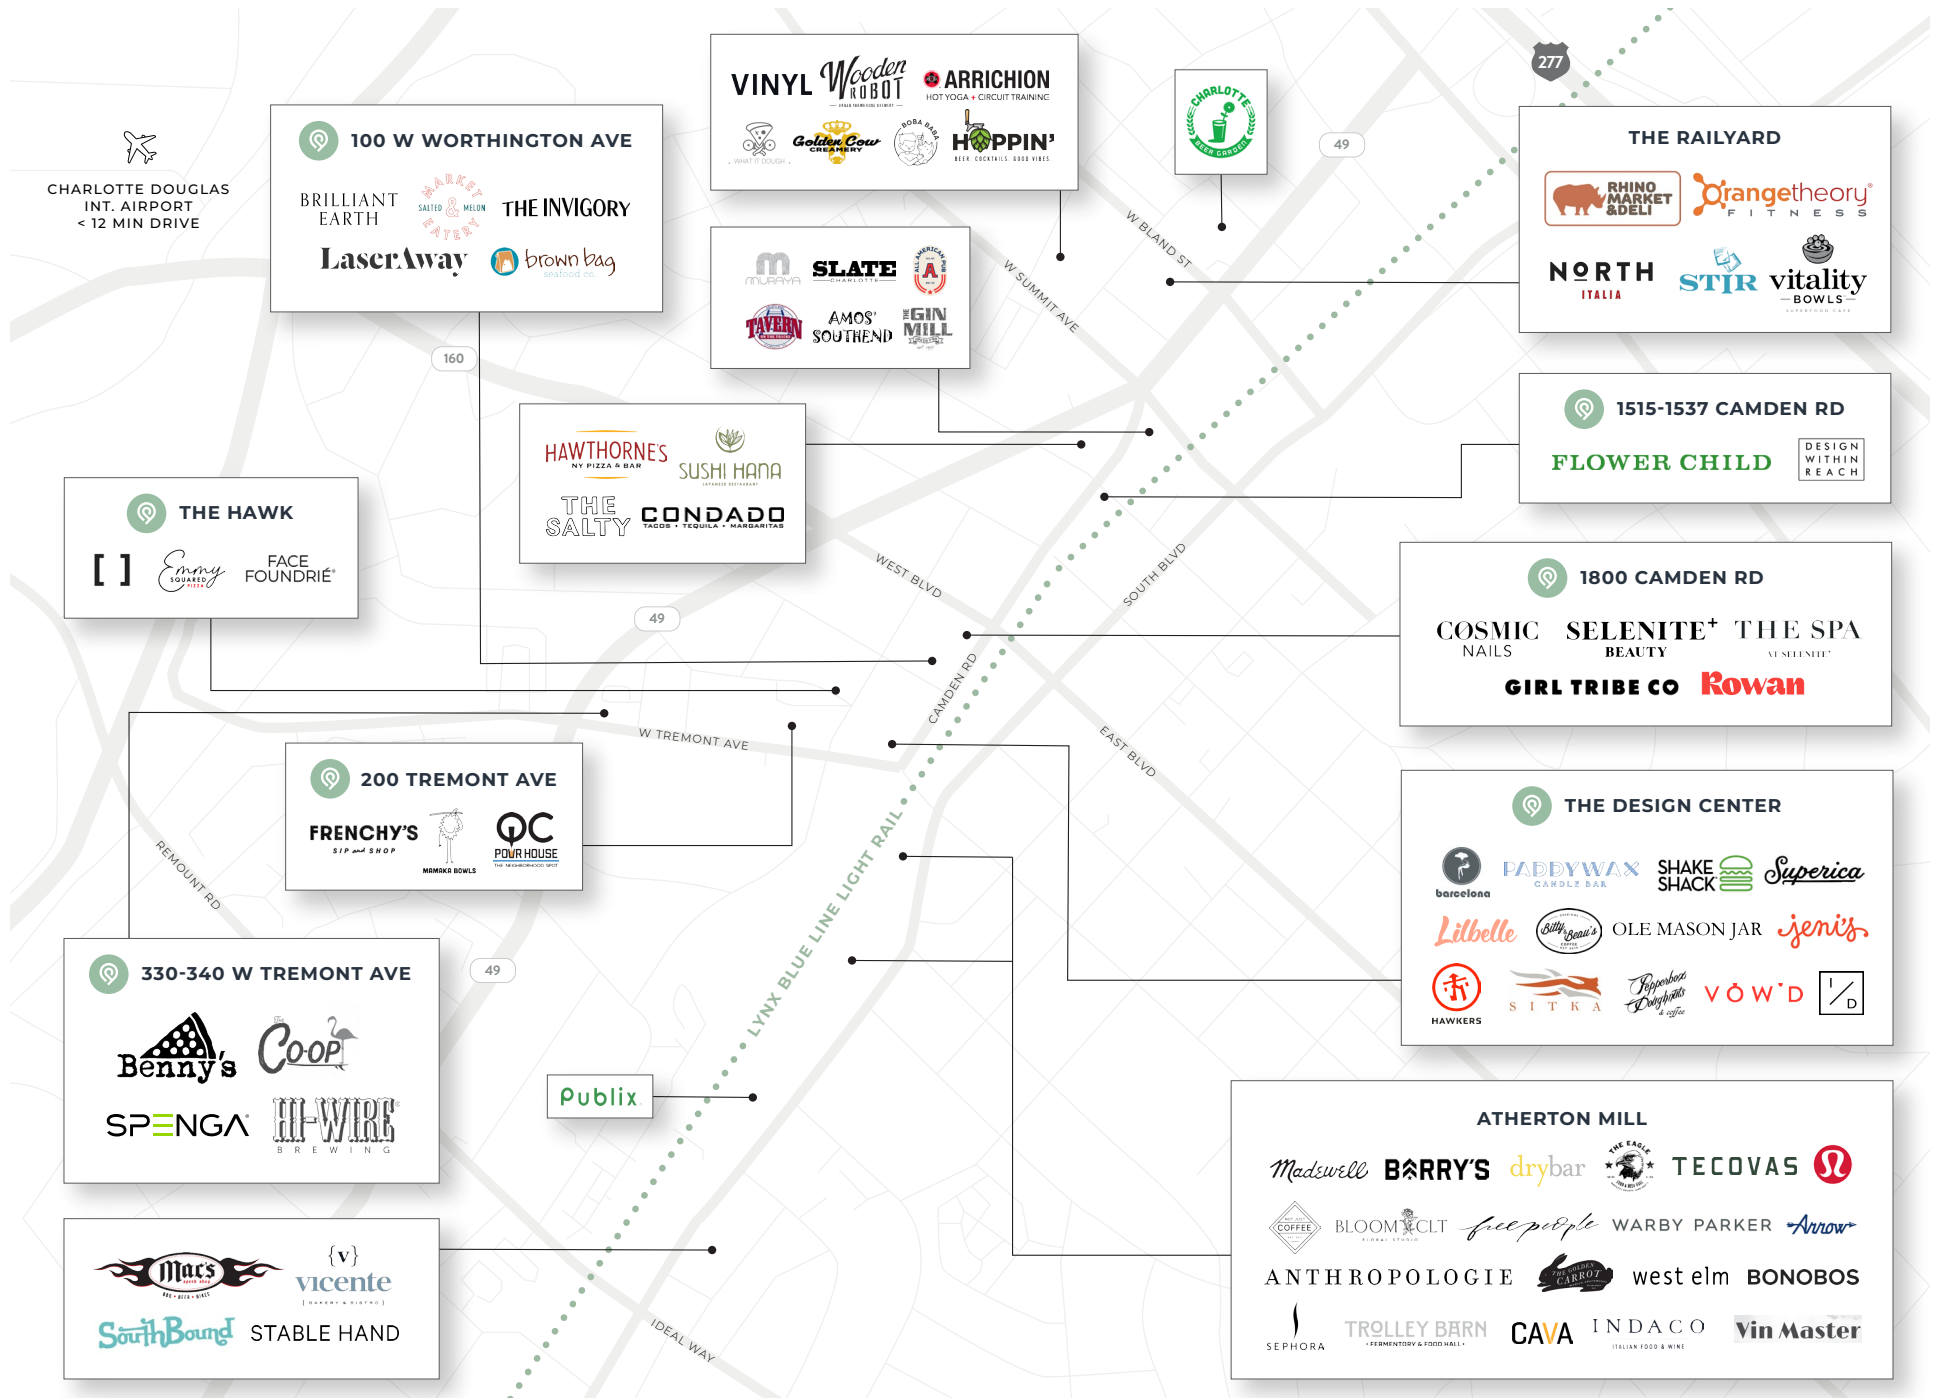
CHARLOTTE DOUGLAS INT. AIRPORT < 12 MIN DRIVE

100 W WORTHINGTON AVE
BRILLIANT EARTH
SALTED MELON MARKET & EATERY
THE INVIGORY
LaserAway
brown bag seafood co.

VINYL
Wooden Robot
ARRICHION HOT YOGA + CIRCUIT TRAINING
WHAT IT DOUGH
Golden Cow CREAMERY
BOBA BABA
HOPPIN' BEER. COCKTAILS. GOOD VIBES

CHARLOTTE BEER GARDEN

277
49

THE RAILYARD
RHINO MARKET & DELI
Orangetheory FITNESS
NORTH ITALIA
STIR
vitality BOWLS

MURAYA
SLATE CHARLOTTE
ALL AMERICAN PUB
TAVERN
AMOS' SOUTHEND
THE GIN MILL

160

HAWTHORNE'S NY PIZZA & BAR
SUSHI HANA
THE SALTY
CONDADO TACOS • TEQUILA • MARGARITAS

1515-1537 CAMDEN RD
FLOWER CHILD
DESIGN WITHIN REACH

THE HAWK
[ ]
Emmy SQUARED PIZZA
FACE FOUNDRIÉ

W BLAND ST
W SUMMIT AVE
WEST BLVD
SOUTH BLVD
49

1800 CAMDEN RD
COSMIC NAILS
SELENITE+ BEAUTY
THE SPA AT SELENITE
GIRL TRIBE CO
Rowan

CAMDEN RD
W TREMONT AVE
EAST BLVD

200 TREMONT AVE
FRENCHY'S SIP and SHOP
MAMAKA BOWLS
QC POUR HOUSE THE NEIGHBORHOOD SPOT

THE DESIGN CENTER
barcelona
PADDYWAX CANDLE BAR
SHAKE SHACK
Superica
Lilbelle
Billy Beau's COFFEE
OLE MASON JAR
jeni's
HAWKERS
SITKA
Peppervine Doughnuts & coffee
VOW'D
I/D

REMOUNT RD
LYNX BLUE LINE LIGHT RAIL

330-340 W TREMONT AVE
49
Benny's
Co-OP
SPENGA
HI-WIRE BREWING

Publix

ATHERTON MILL
Madewell
BARRY'S
drybar
THE EAGLE
TECOVAS
COFFEE
BLOOM CLT
free people
WARBY PARKER
Arrow
ANTHROPOLOGIE
THE GOLDEN CARROT
west elm
BONOBOS
SEPHORA
TROLLEY BARN • FERMENTORY & FOOD HALL •
CAVA
INDACO ITALIAN FOOD & WINE
Vin Master

Mac's speed shop
{v} vicente BAKERY & BISTRO
SouthBound
STABLE HAND

IDEAL WAY